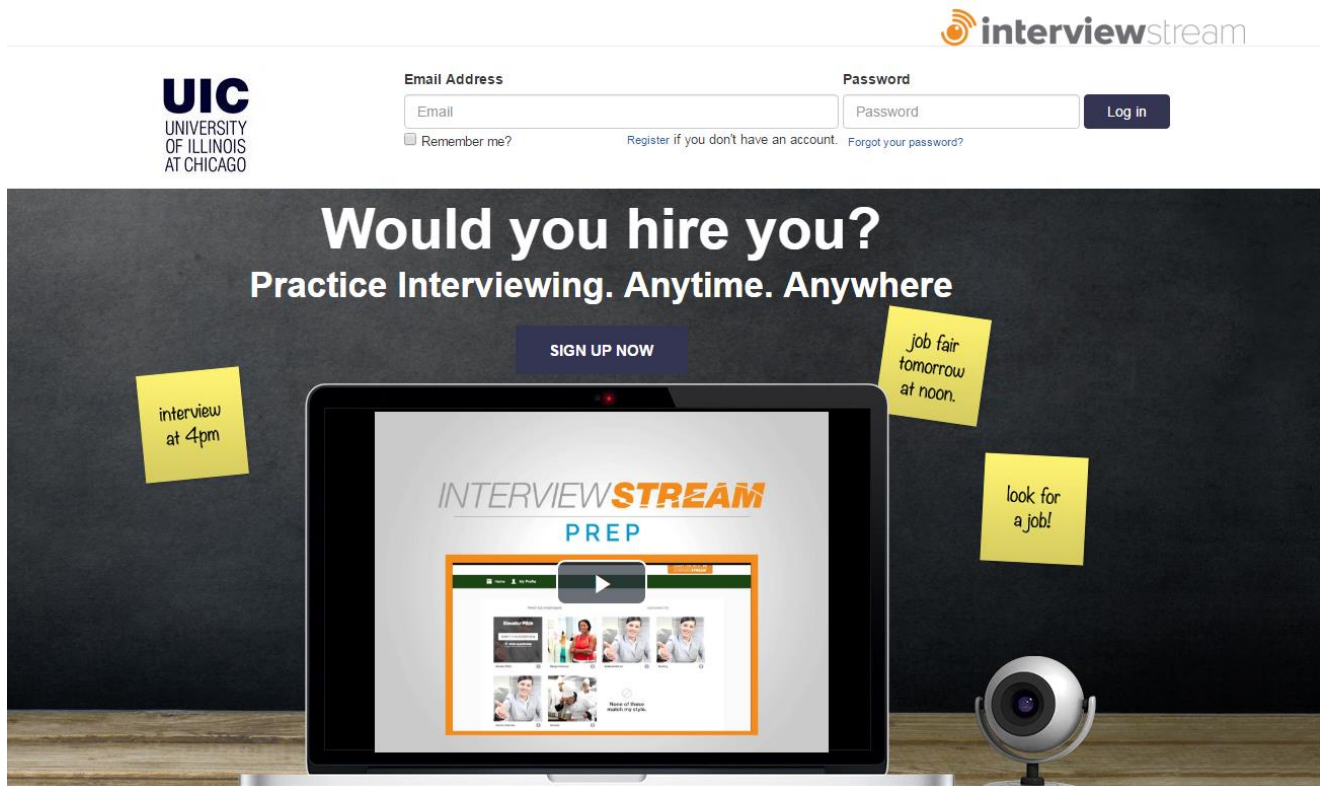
interviewstream

UIC
UNIVERSITY OF ILLINOIS AT CHICAGO

Email Address
Email
Remember me?
Register if you don't have an account.

Password
Password
Log in
Forgot your password?

Would you hire you?
Practice Interviewing. Anytime. Anywhere

SIGN UP NOW

interview at 4pm

job fair tomorrow at noon.

look for a job!

INTERVIEWSTREAM
PREP

Home
My Profile
Elevator Pitch
None of these match my style.